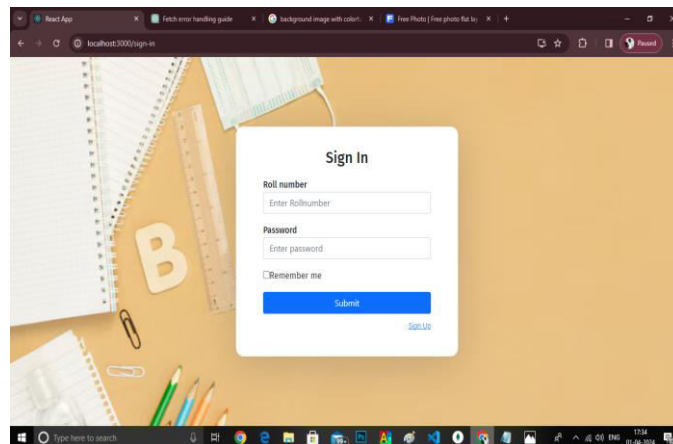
React App
Fetch error handling guide
background image with colorfu
Free Photo | Free photo flat lay
localhost:3000/sign-in
Paused

Sign In

Roll number
Enter Rollnumber

Password
Enter password

Remember me

Submit

Sign Up

B

Type here to search
ENG 17:34 07-04-2024